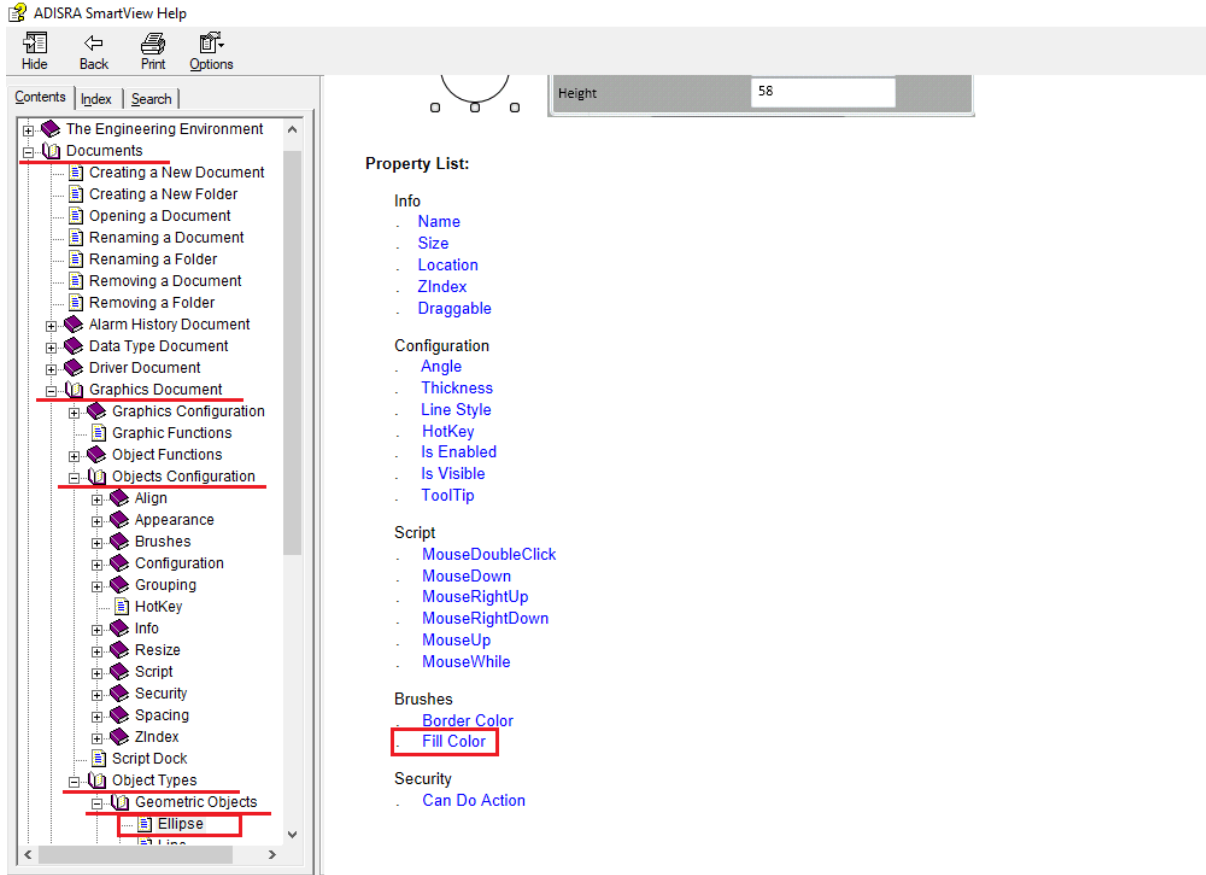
ADISRA SmartView Help

Hide Back Print Options

Contents Index Search

The Engineering Environment
Documents
Creating a New Document
Creating a New Folder
Opening a Document
Renaming a Document
Renaming a Folder
Removing a Document
Removing a Folder
Alarm History Document
Data Type Document
Driver Document
Graphics Document
Graphics Configuration
Graphic Functions
Object Functions
Objects Configuration
Align
Appearance
Brushes
Configuration
Grouping
HotKey
Info
Resize
Script
Security
Spacing
ZIndex
Script Dock
Object Types
Geometric Objects
Ellipse
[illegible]

Height 58

Property List:

Info
. Name
. Size
. Location
. ZIndex
. Draggable

Configuration
. Angle
. Thickness
. Line Style
. HotKey
. Is Enabled
. Is Visible
. ToolTip

Script
. MouseDoubleClick
. MouseDown
. MouseRightUp
. MouseRightDown
. MouseUp
. MouseWhile

Brushes
. Border Color
. Fill Color

Security
. Can Do Action